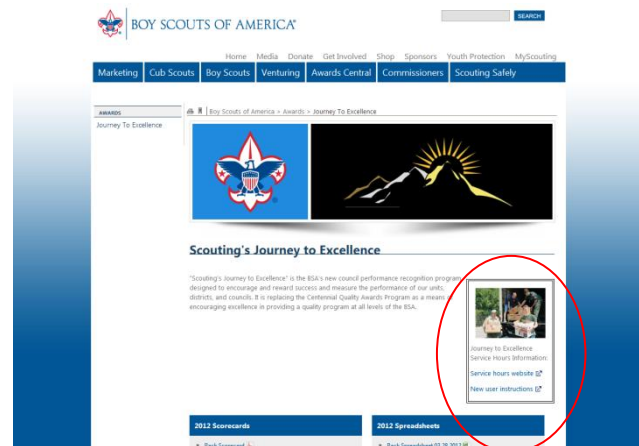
BOY SCOUTS OF AMERICA®

SEARCH

Home Media Donate Get Involved Shop Sponsors Youth Protection MyScouting

Marketing Cub Scouts Boy Scouts Venturing Awards Central Commissioners Scouting Safely

AWARDS

Journey To Excellence

Boy Scouts of America » Awards » Journey To Excellence

Scouting's Journey to Excellence

"Scouting's Journey to Excellence" is the BSA's new council performance recognition program designed to encourage and reward success and measure the performance of our units, districts, and councils. It is replacing the Centennial Quality Awards Program as a means of encouraging excellence in providing a quality program at all levels of the BSA.

Journey to Excellence Service Hours Information:

Service hours website

New user instructions

2012 Scorecards

2012 Spreadsheets

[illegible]

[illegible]